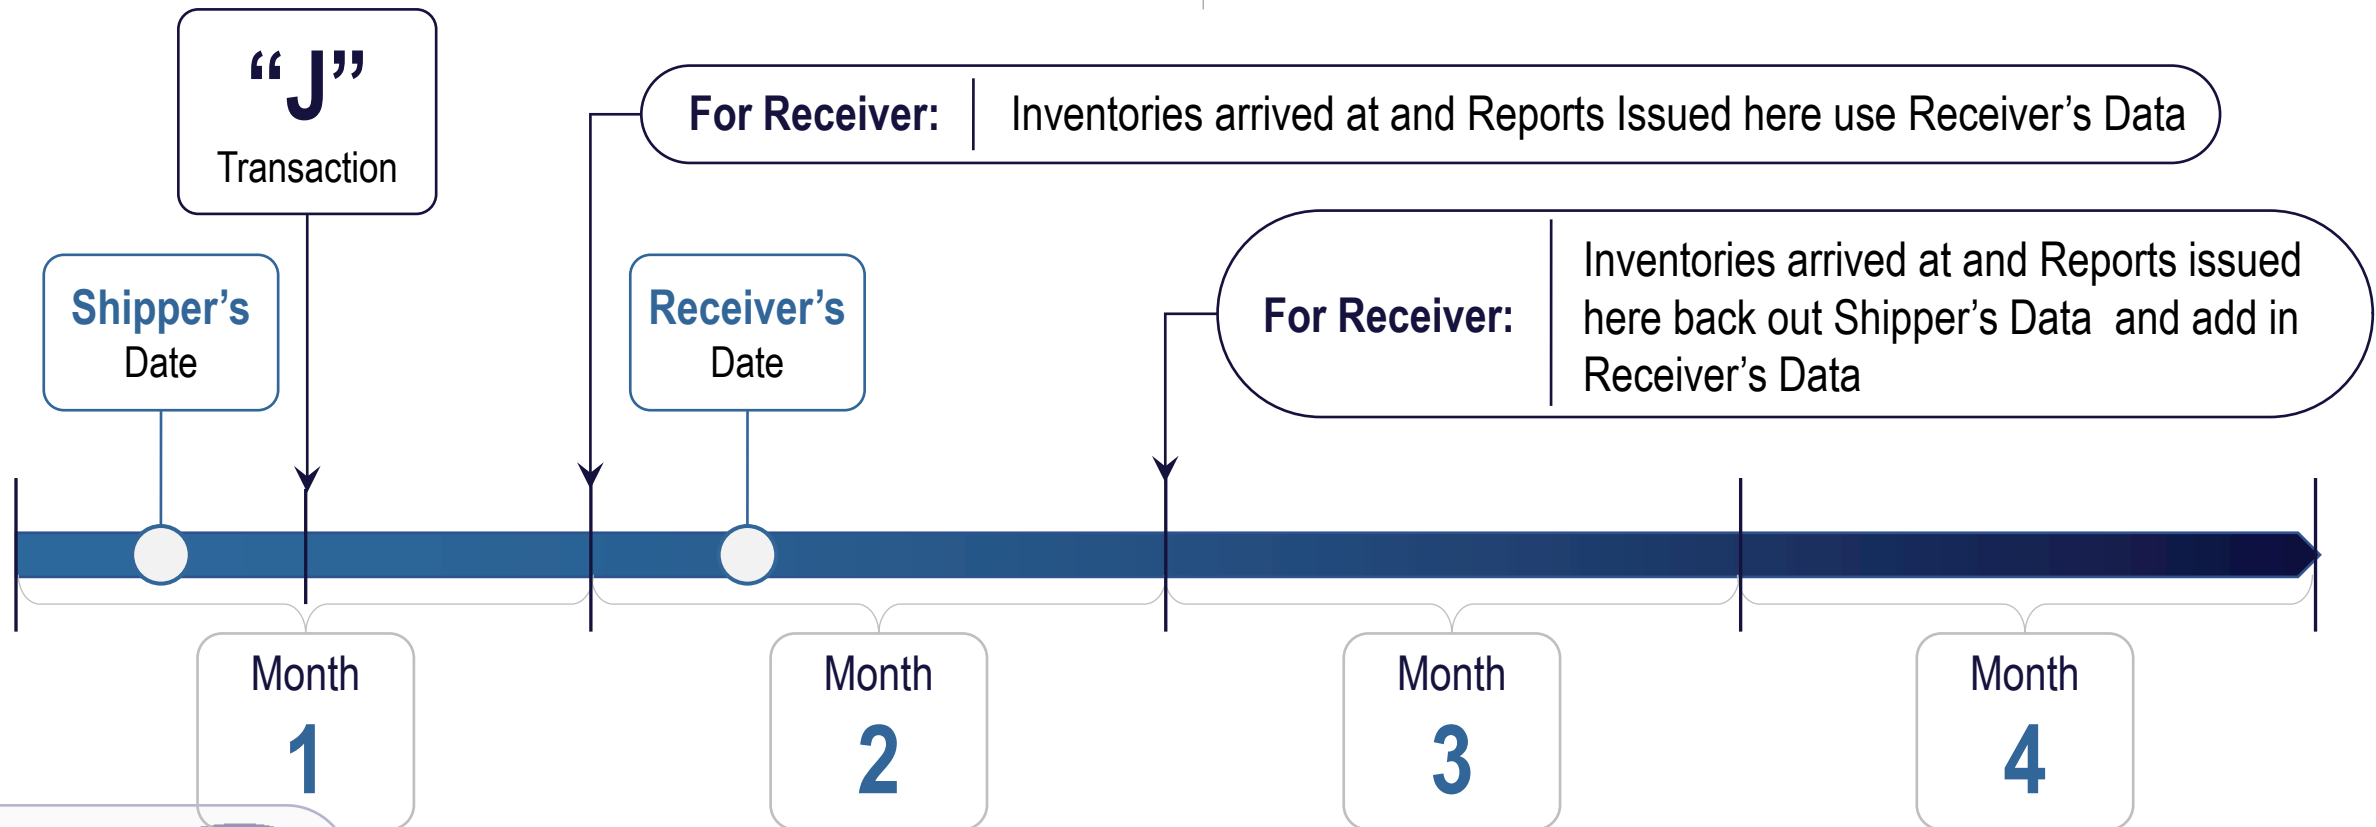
"J"
Transaction

For Receiver: Inventories arrived at and Reports Issued here use Receiver's Data

Shipper's
Date

Receiver's
Date

For Receiver: Inventories arrived at and Reports issued here back out Shipper's Data and add in Receiver's Data

Month
1

Month
2

Month
3

Month
4